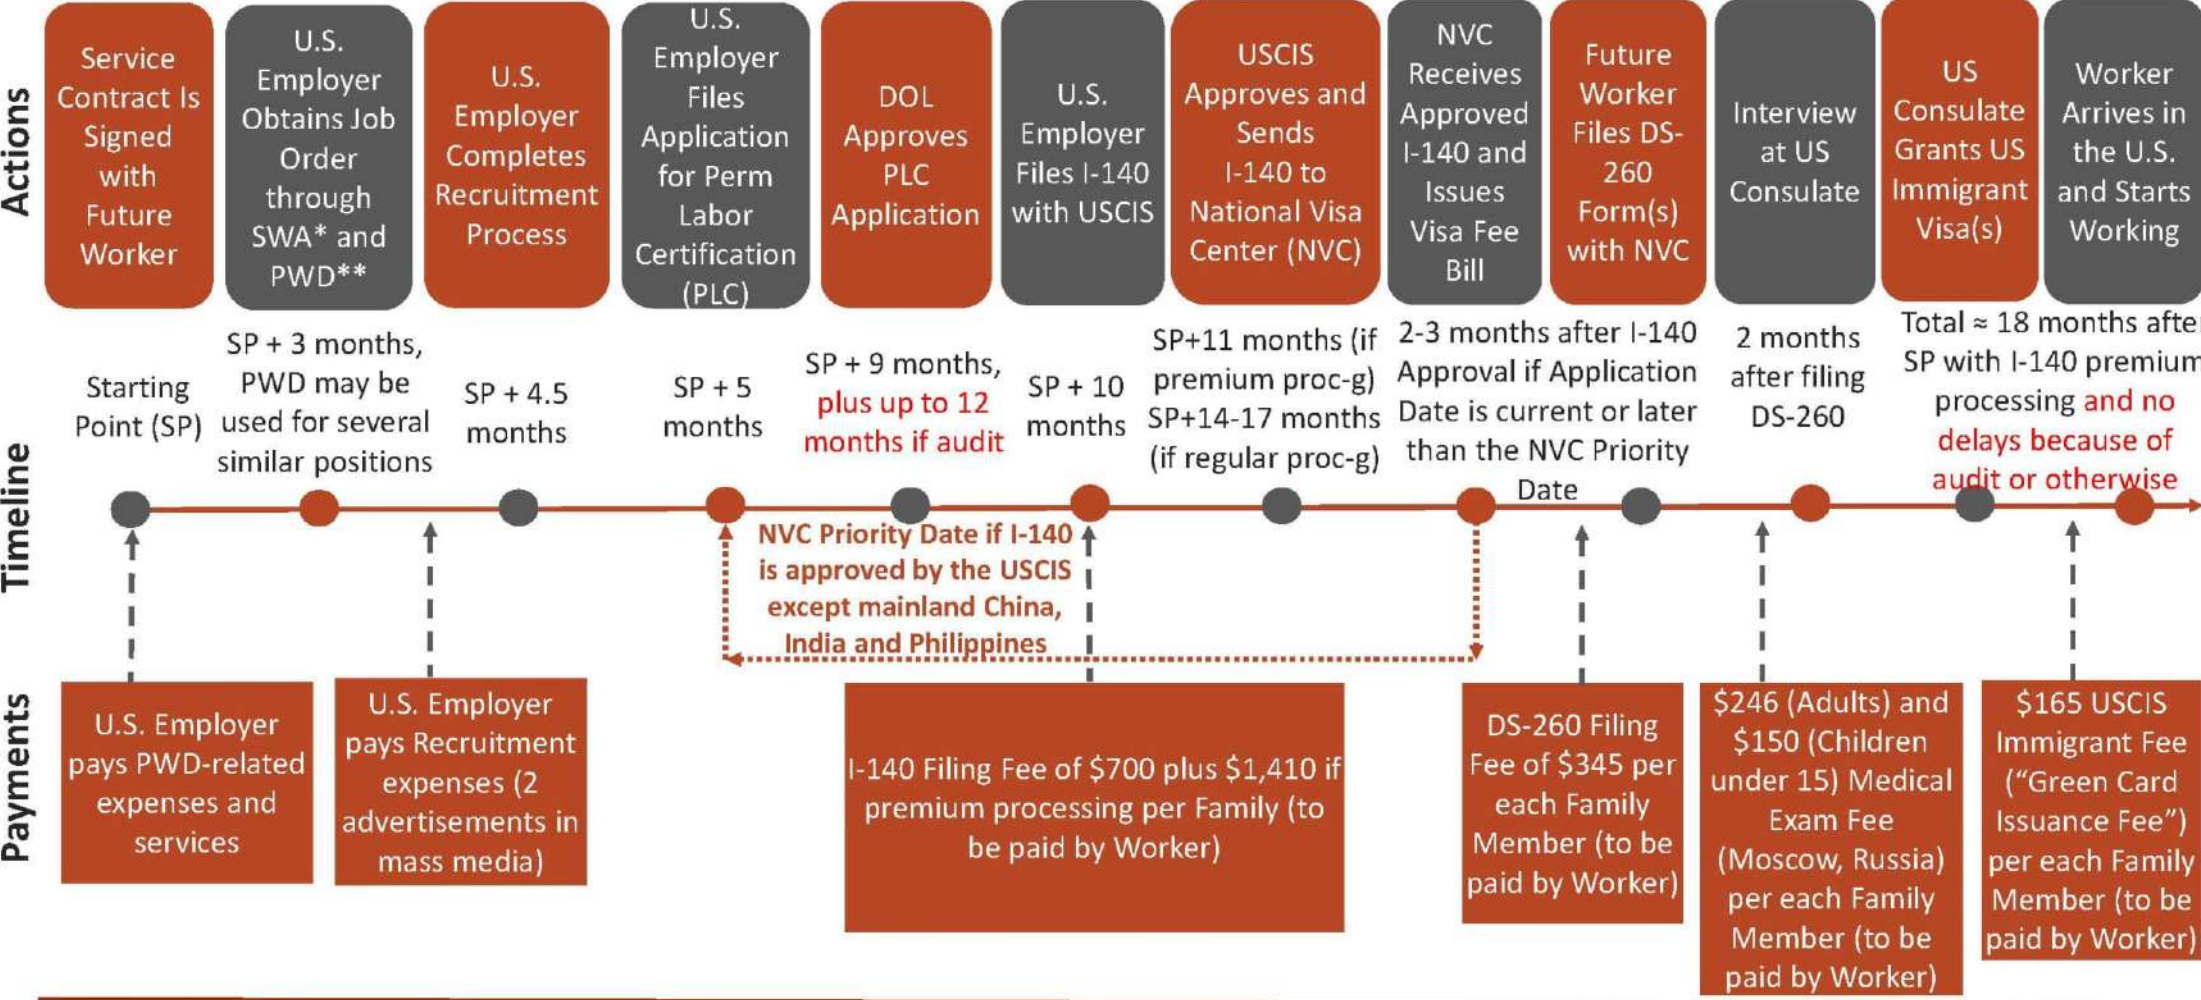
Actions

Service Contract Is Signed with Future Worker

U.S. Employer Obtains Job Order through SWA* and PWD**

U.S. Employer Completes Recruitment Process

U.S. Employer Files Application for Perm Labor Certification (PLC)

DOL Approves PLC Application

U.S. Employer Files I-140 with USCIS

USCIS Approves and Sends I-140 to National Visa Center (NVC)

NVC Receives Approved I-140 and Issues Visa Fee Bill

Future Worker Files DS-260 Form(s) with NVC

Interview at US Consulate

US Consulate Grants US Immigrant Visa(s)

Worker Arrives in the U.S. and Starts Working

Timeline

Starting Point (SP)

SP + 3 months, PWD may be used for several similar positions

SP + 4.5 months

SP + 5 months

SP + 9 months, plus up to 12 months if audit

SP + 10 months

SP+11 months (if premium proc-g) SP+14-17 months (if regular proc-g)

2-3 months after I-140 Approval if Application Date is current or later than the NVC Priority Date

2 months after filing DS-260

Total ≈ 18 months afte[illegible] SP with I-140 premium processing and no delays because of audit or otherwise

NVC Priority Date if I-140 is approved by the USCIS except mainland China, India and Philippines

Payments

U.S. Employer pays PWD-related expenses and services

U.S. Employer pays Recruitment expenses (2 advertisements in mass media)

I-140 Filing Fee of $700 plus $1,410 if premium processing per Family (to be paid by Worker)

DS-260 Filing Fee of $345 per each Family Member (to be paid by Worker)

$246 (Adults) and $150 (Children under 15) Medical Exam Fee (Moscow, Russia) per each Family Member (to be paid by Worker)

$165 USCIS Immigrant Fee (“Green Card Issuance Fee”) per each Family Member (to be paid by Worker)